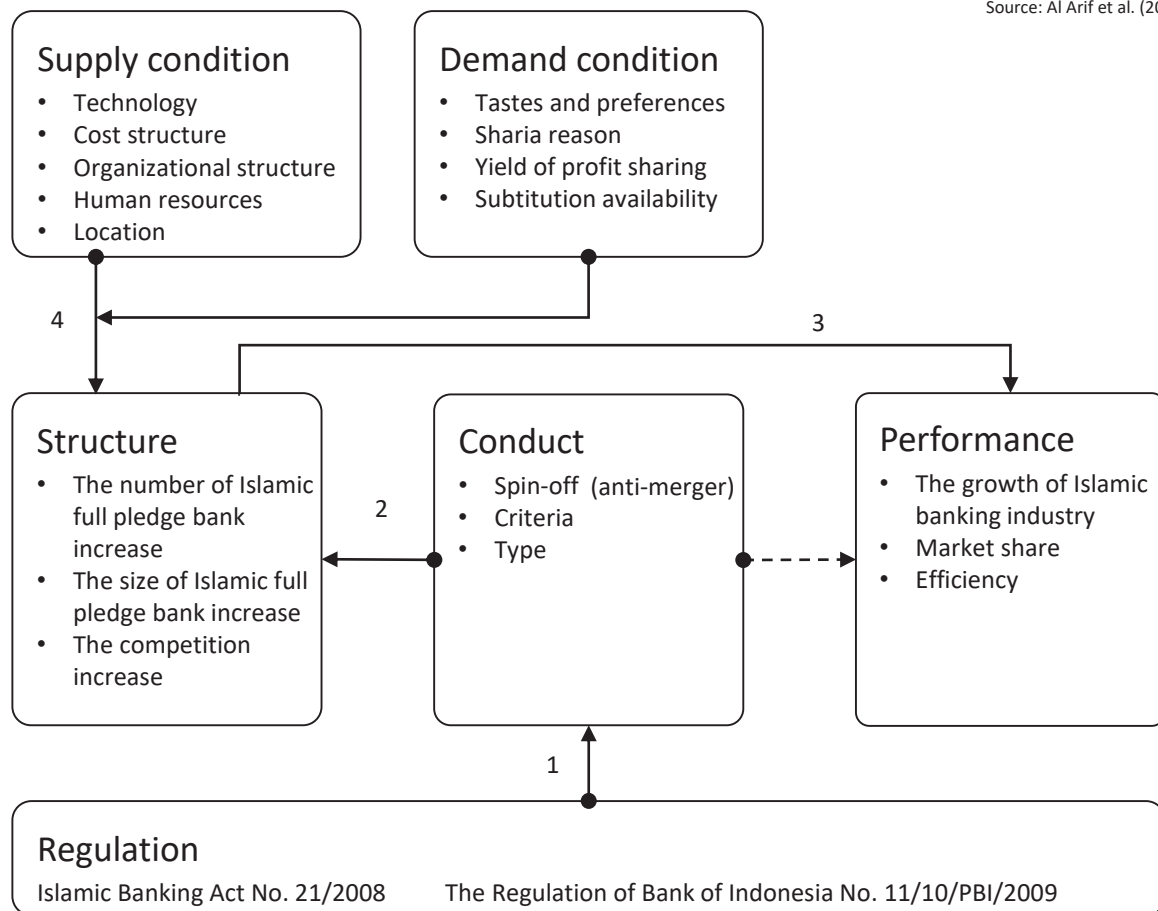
Source: Al Arif et al. (20

Supply condition
- Technology
- Cost structure
- Organizational structure
- Human resources
- Location

Demand condition
- Tastes and preferences
- Sharia reason
- Yield of profit sharing
- Subtitution availability

4

3

Structure
- The number of Islamic full pledge bank increase
- The size of Islamic full pledge bank increase
- The competition increase

2

Conduct
- Spin-off (anti-merger)
- Criteria
- Type

Performance
- The growth of Islamic banking industry
- Market share
- Efficiency

1

Regulation
Islamic Banking Act No. 21/2008 The Regulation of Bank of Indonesia No. 11/10/PBI/2009